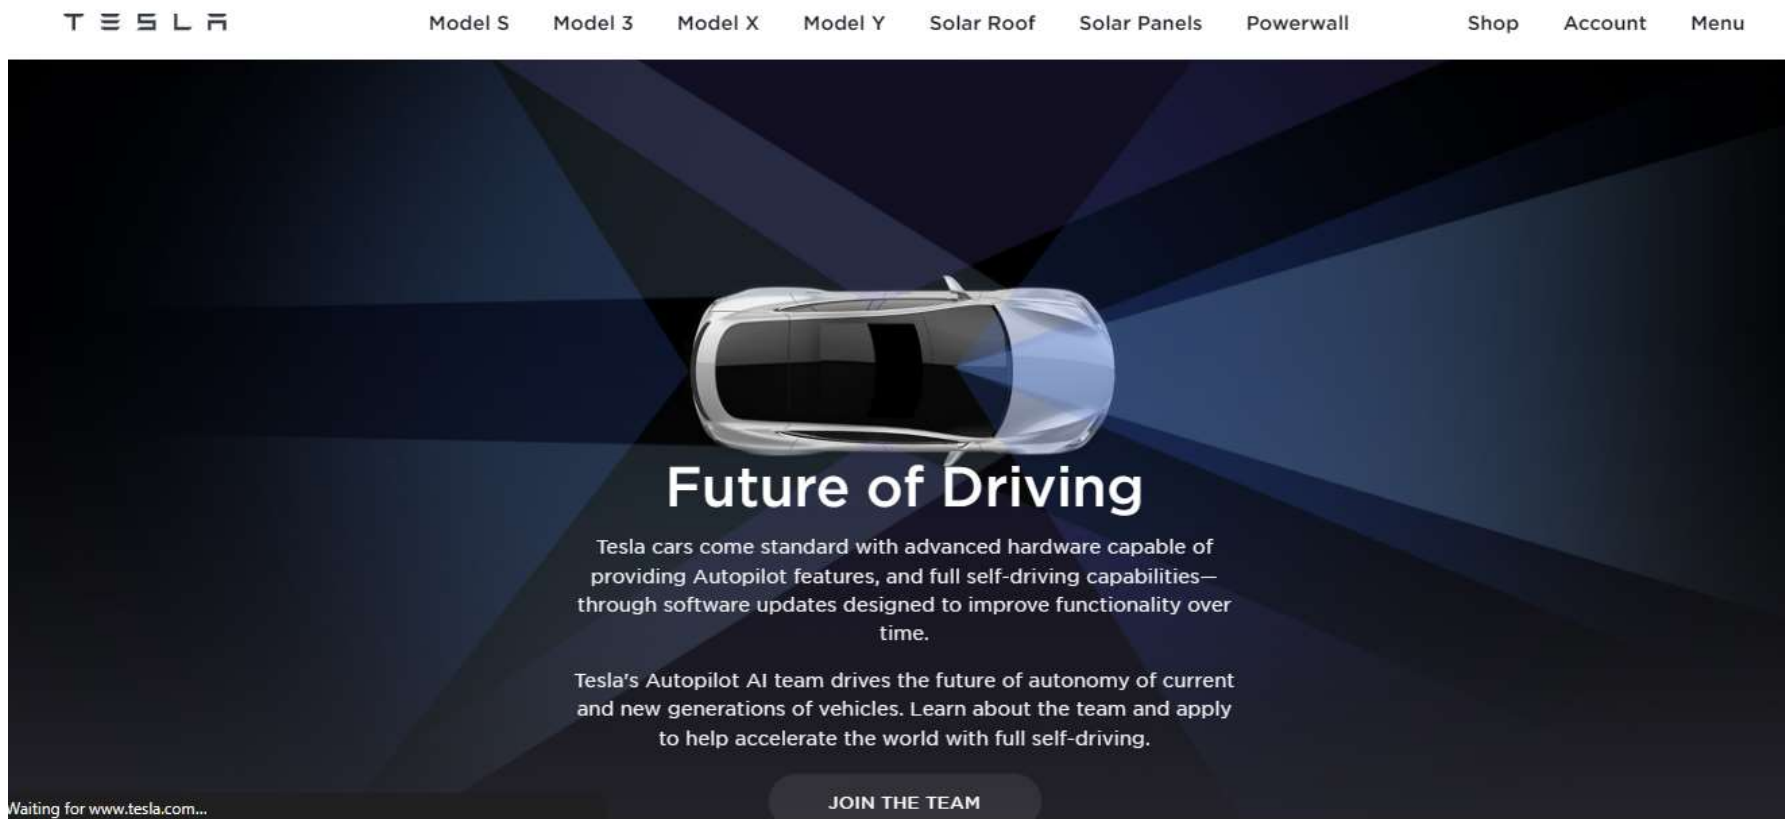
TESLA

Model S Model 3 Model X Model Y Solar Roof Solar Panels Powerwall

Shop Account Menu

Future of Driving

Tesla cars come standard with advanced hardware capable of providing Autopilot features, and full self-driving capabilities—through software updates designed to improve functionality over time.

Tesla's Autopilot AI team drives the future of autonomy of current and new generations of vehicles. Learn about the team and apply to help accelerate the world with full self-driving.

JOIN THE TEAM

Waiting for www.tesla.com...